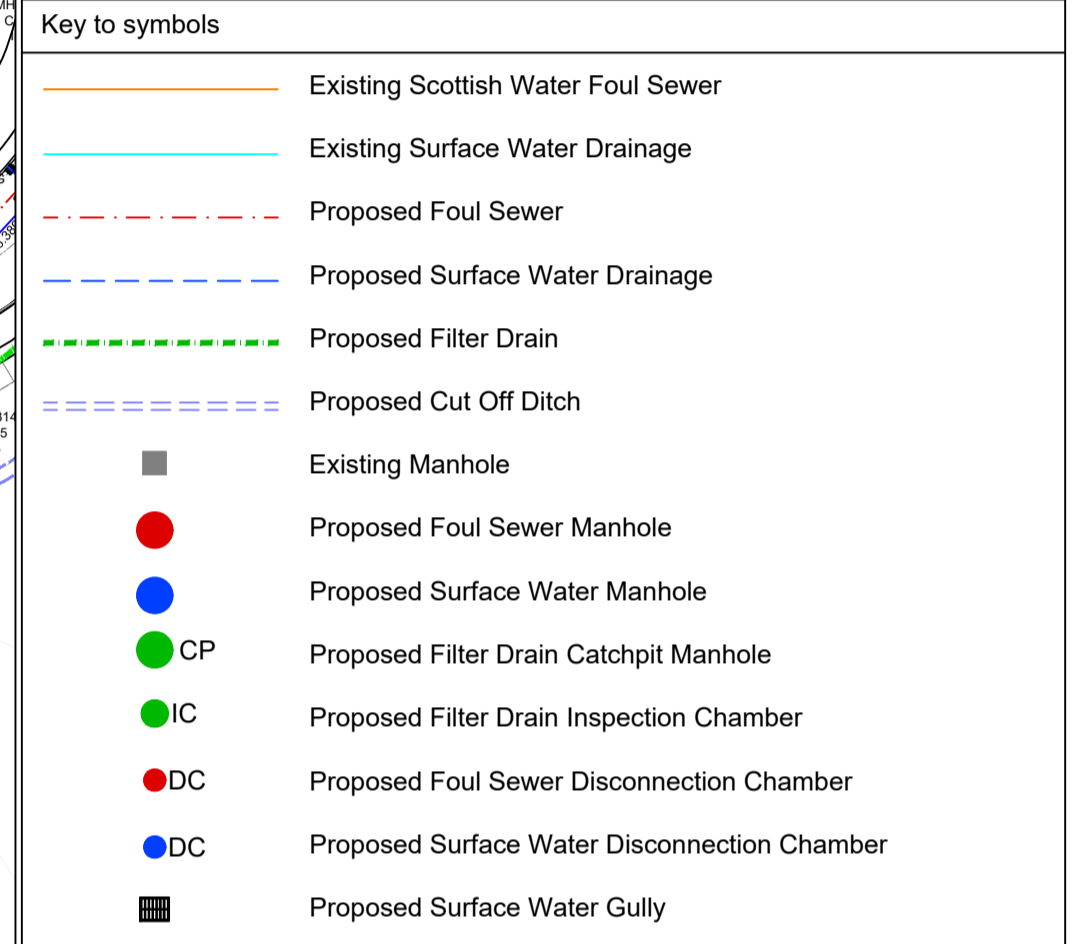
Key to symbols

Existing Scottish Water Foul Sewer

Existing Surface Water Drainage

Proposed Foul Sewer

Proposed Surface Water Drainage

Proposed Filter Drain

Proposed Cut Off Ditch

Existing Manhole

Proposed Foul Sewer Manhole

Proposed Surface Water Manhole

CP Proposed Filter Drain Catchpit Manhole

IC Proposed Filter Drain Inspection Chamber

DC Proposed Foul Sewer Disconnection Chamber

DC Proposed Surface Water Disconnection Chamber

Proposed Surface Water Gully